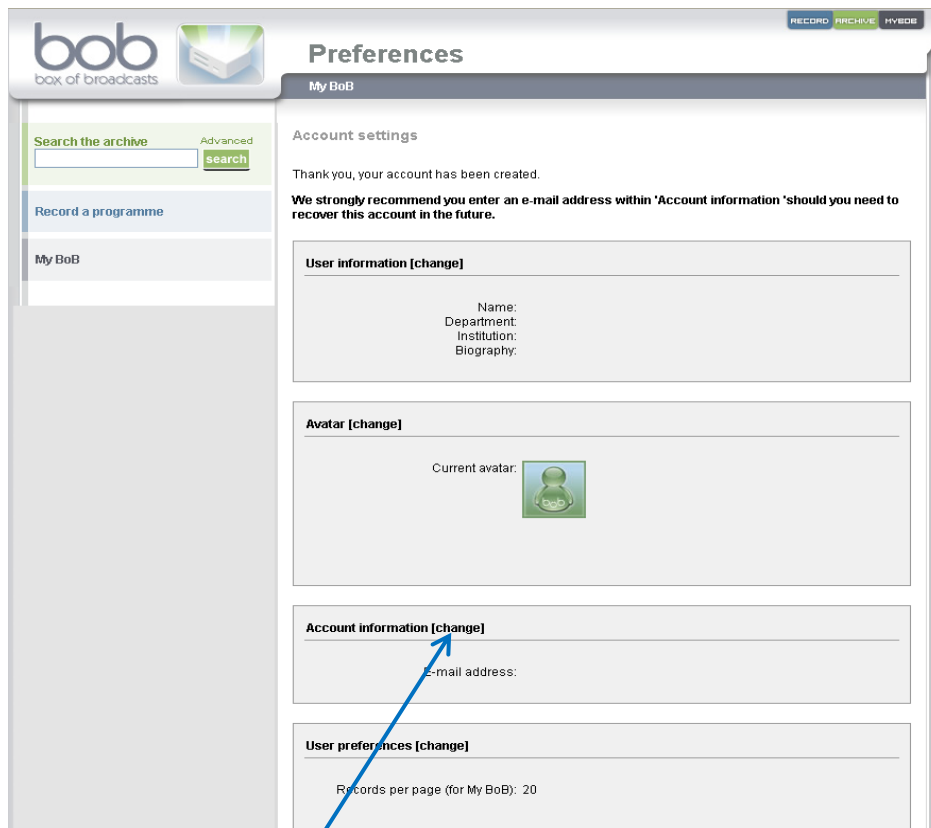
RECORD ARCHIVE MYBOB

bob
box of broadcasts

Preferences

My BoB

Search the archive
Advanced
search

Record a programme

My BoB

Account settings

Thank you, your account has been created.

We strongly recommend you enter an e-mail address within 'Account information 'should you need to recover this account in the future.

User information [change]

Name:
Department:
Institution:
Biography:

Avatar [change]

Current avatar:

bob

Account information [change]

E-mail address:

User preferences [change]

Records per page (for My BoB): 20